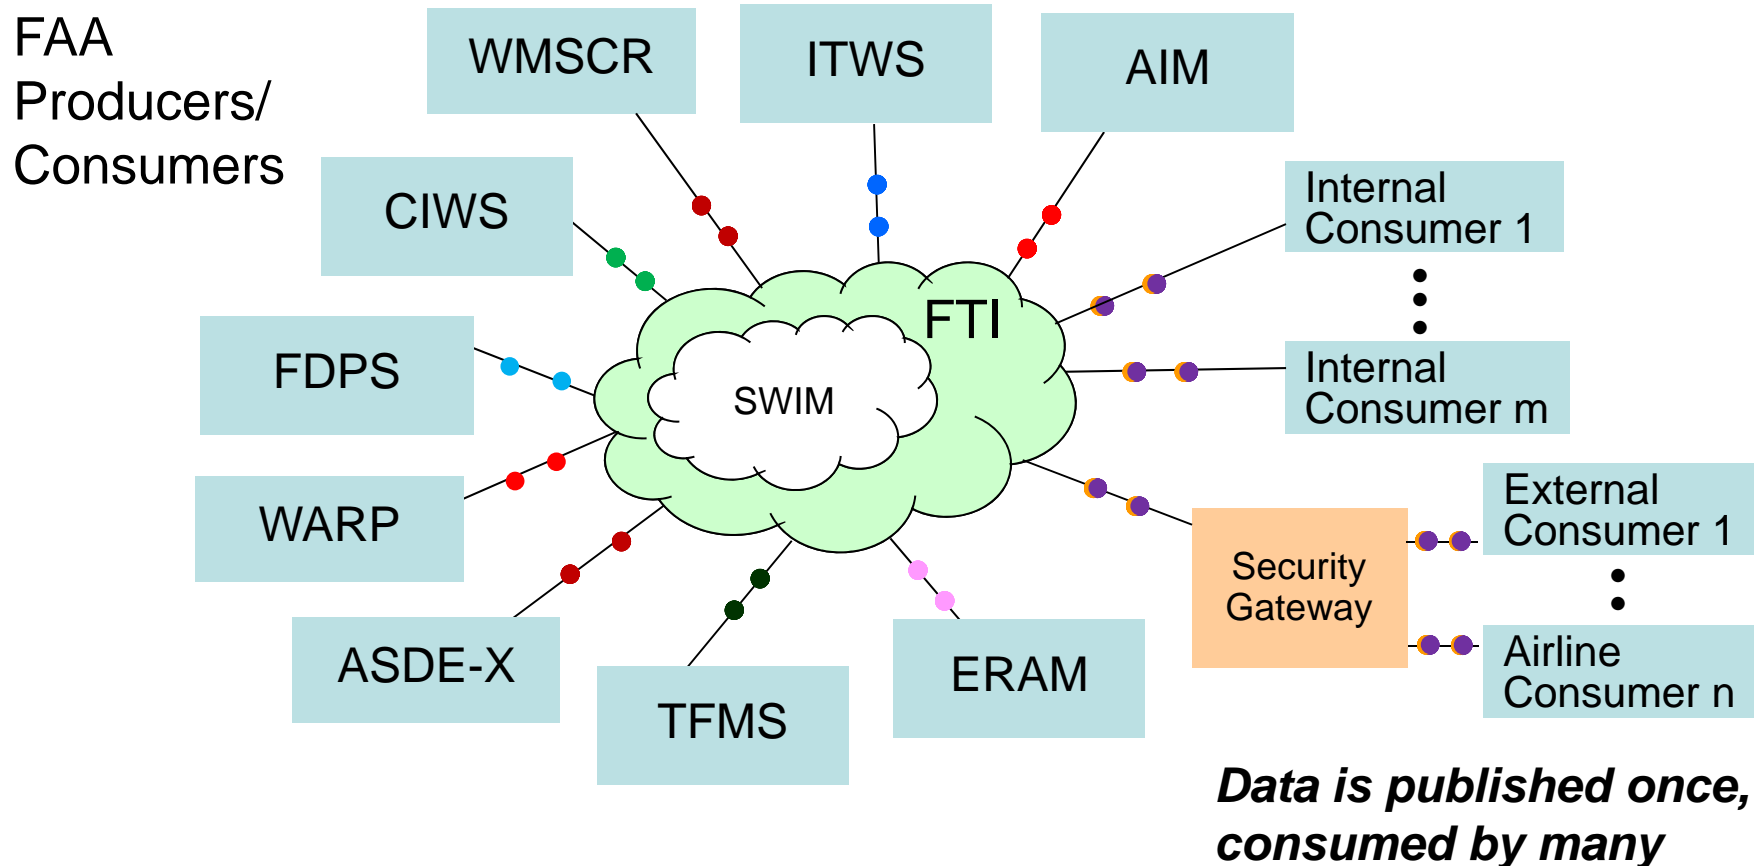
FAA Producers/ Consumers

WMSCR

ITWS

AIM

CIWS

Internal Consumer 1

FTI

FDPS

SWIM

Internal Consumer m

WARP

External Consumer 1

Security Gateway

ASDE-X

Airline Consumer n

TFMS

ERAM

***Data is published once, consumed by many***